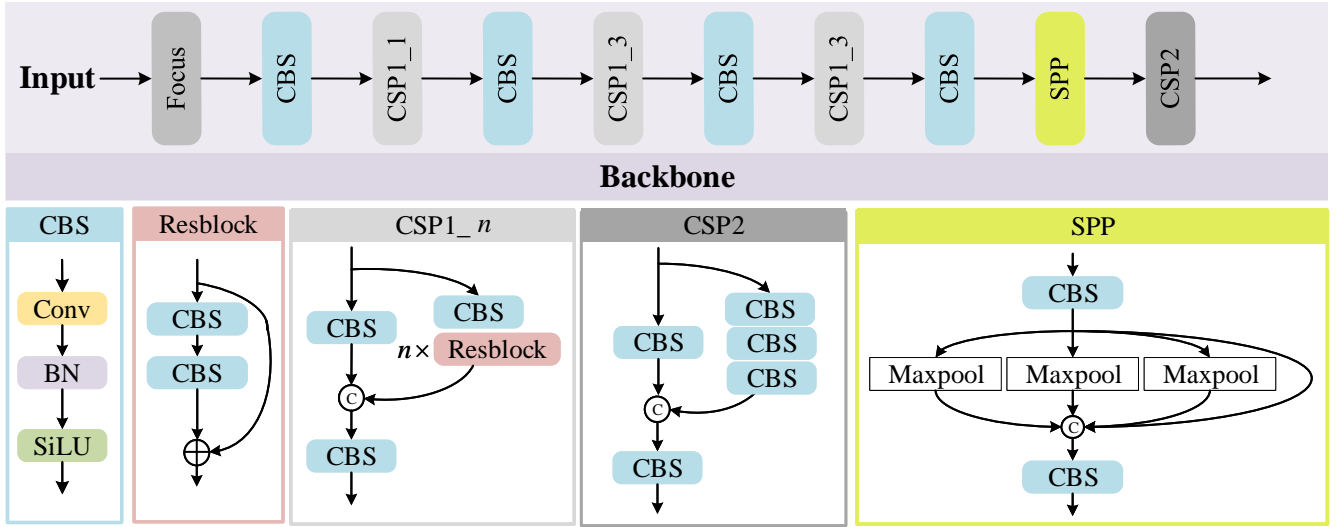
Input
Focus
CBS
CSP1_1
CBS
CSP1_3
CBS
CSP1_3
CBS
SPP
CSP2

Backbone

CBS
Conv
BN
SiLU

Resblock
CBS
CBS

CSP1_ $n$
CBS
CBS
$n\times$ Resblock
C
CBS

CSP2
CBS
CBS
CBS
CBS
C
CBS

SPP
CBS
Maxpool
Maxpool
Maxpool
C
CBS